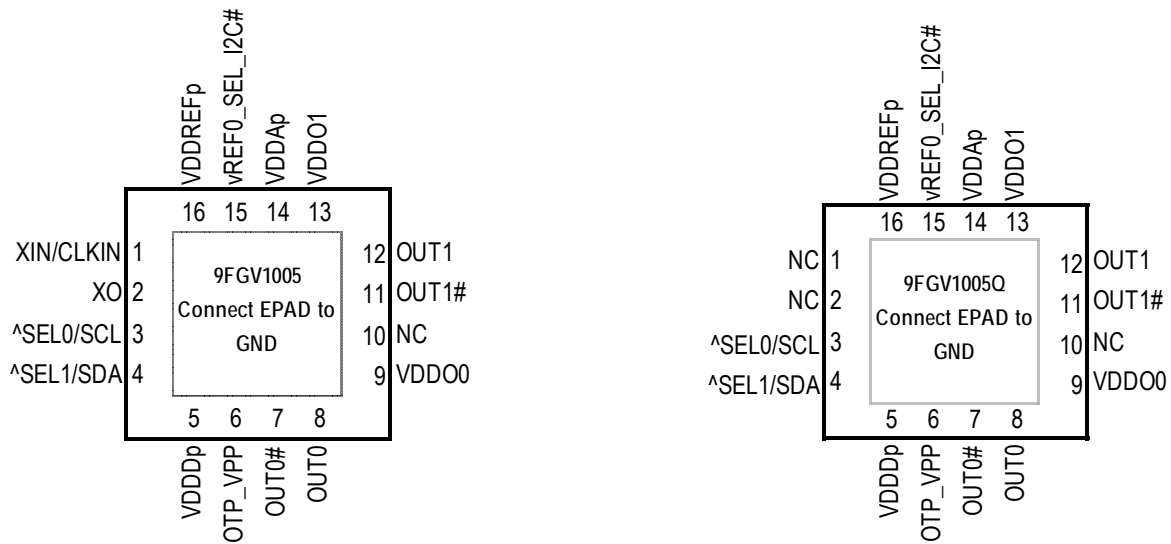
VDDREFp
vREF0_SEL_I2C#
VDDAp
VDDO1

16 15 14 13

XIN/CLKIN 1
XO 2
^SEL0/SCL 3
^SEL1/SDA 4

9FGV1005
Connect EPAD to GND

12 OUT1
11 OUT1#
10 NC
9 VDDO0

5 6 7 8

VDDDp
OTP_VPP
OUT0#
OUT0

VDDREFp
vREF0_SEL_I2C#
VDDAp
VDDO1

16 15 14 13

NC 1
NC 2
^SEL0/SCL 3
^SEL1/SDA 4

9FGV1005Q
Connect EPAD to GND

12 OUT1
11 OUT1#
10 NC
9 VDDO0

5 6 7 8

VDDDp
OTP_VPP
OUT0#
OUT0